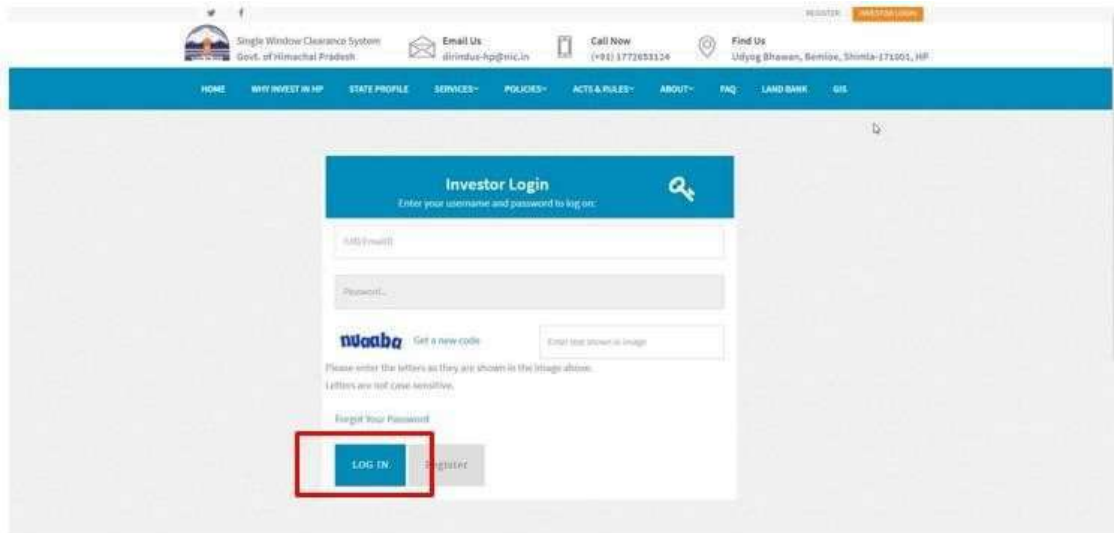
REGISTER INVESTOR LOGIN

Single Window Clearance System
Govt. of Himachal Pradesh

Email Us
dirindus-hp@nic.in

Call Now
(+91) 1772653124

Find Us
Udyog Bhawan, Bemloe, Shimla-171001, HP

HOME WHY INVEST IN HP STATE PROFILE SERVICES~ POLICIES~ ACTS & RULES~ ABOUT~ FAQ LAND BANK GIS

Investor Login
Enter your username and password to log on:

UID/Email

Password...

nuaaba Get a new code Enter text shown in image

Please enter the letters as they are shown in the image above.
Letters are not case-sensitive.

Forgot Your Password

LOG IN Register